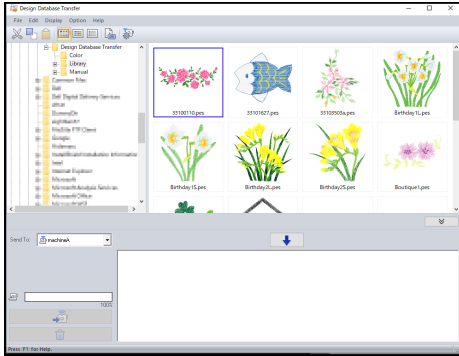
Design Database Transfer

File Edit Display Option Help

Design Database Transfer
Color
Library
Manual
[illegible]
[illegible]
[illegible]
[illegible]
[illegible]
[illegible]
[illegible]
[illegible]
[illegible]
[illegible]
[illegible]
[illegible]
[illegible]
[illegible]
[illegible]
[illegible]

33100110.pes
33101627.pes
33103508a.pes
Birthday1L.pes
Birthday1S.pes
Birthday2L.pes
Birthday2S.pes
Boutique1.pes

Send To: machineA

100%

Press F1 for Help.